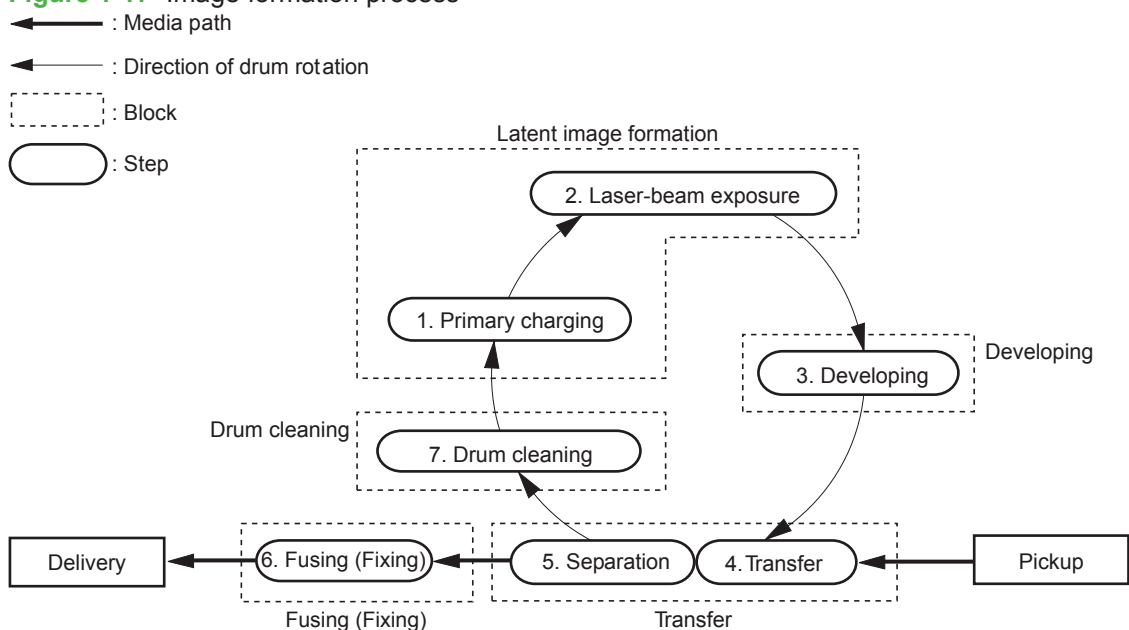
Figure 1-1 Image formation process

: Media path

: Direction of drum rotation

: Block

: Step

Latent image formation

2. Laser-beam exposure

1. Primary charging

Developing

3. Developing

Drum cleaning

7. Drum cleaning

Delivery

6. Fusing (Fixing)

5. Separation

4. Transfer

Pickup

Fusing (Fixing)

Transfer